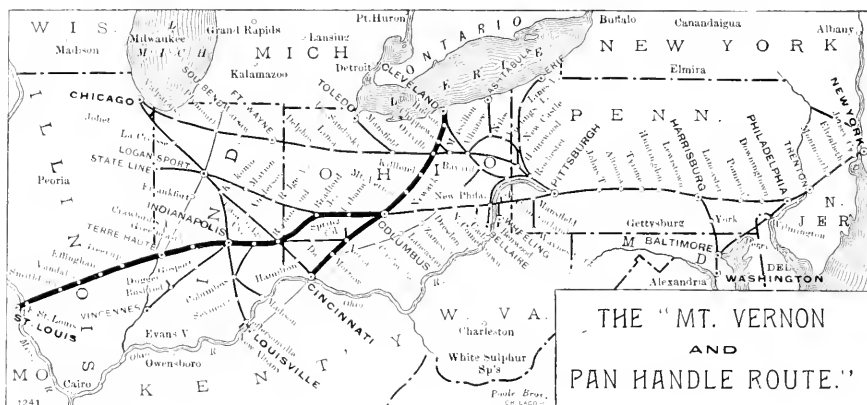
W I S.
Madison
Milwaukee
Grand Rapids
Lansing
Pt. Huron
O N T A R I O
Buffalo
Canandaigua
Albany
M I C H
Kalamazoo
Detroit
N E W Y O R K
Elmira
CHICAGO
SOUTH BEND
FT. WAYNE
TOLEDO
CLEVELAND
ASHTABULA
E R I E
LOGANSPORT
STATE LINE
Peoria
P E N N.
PITTSBURGH
HARRISBURG
PHILADELPHIA
TRENTON
NEW YORK
I L L I N O I S
I N D
INDIANAPOLIS
O H I O
COLUMBUS
New Phila.
WHEELING
BELLAIRE
TERRE HAUTE
Gettysburg
York
N. J E R
M BALTIMORE
D
WASHINGTON
DEL
Alexandria
CINCINNATI
ST. LOUIS
VINCENNES
Evans V.
LOUISVILLE
Owensboro
Cairo
M O
K E N T Y
W. V A.
Charleston
White Sulphur Sp's
THE "MT. VERNON AND PAN HANDLE ROUTE."
1241
Poole Bros.
CHICAGO